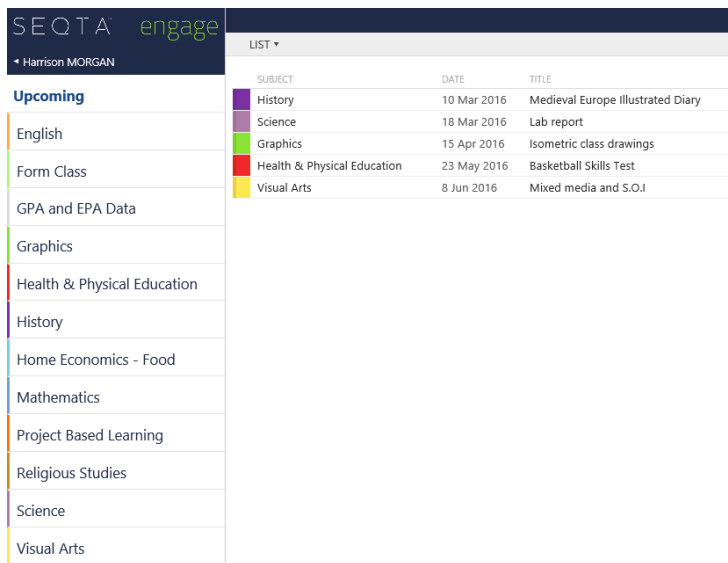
SEQTA engage

◂ Harrison MORGAN

Upcoming

English

Form Class

GPA and EPA Data

Graphics

Health & Physical Education

History

Home Economics - Food

Mathematics

Project Based Learning

Religious Studies

Science

Visual Arts

LIST ▾

| SUBJECT | DATE | TITLE |
|---|---|---|
| History | 10 Mar 2016 | Medieval Europe Illustrated Diary |
| Science | 18 Mar 2016 | Lab report |
| Graphics | 15 Apr 2016 | Isometric class drawings |
| Health & Physical Education | 23 May 2016 | Basketball Skills Test |
| Visual Arts | 8 Jun 2016 | Mixed media and S.O.I |